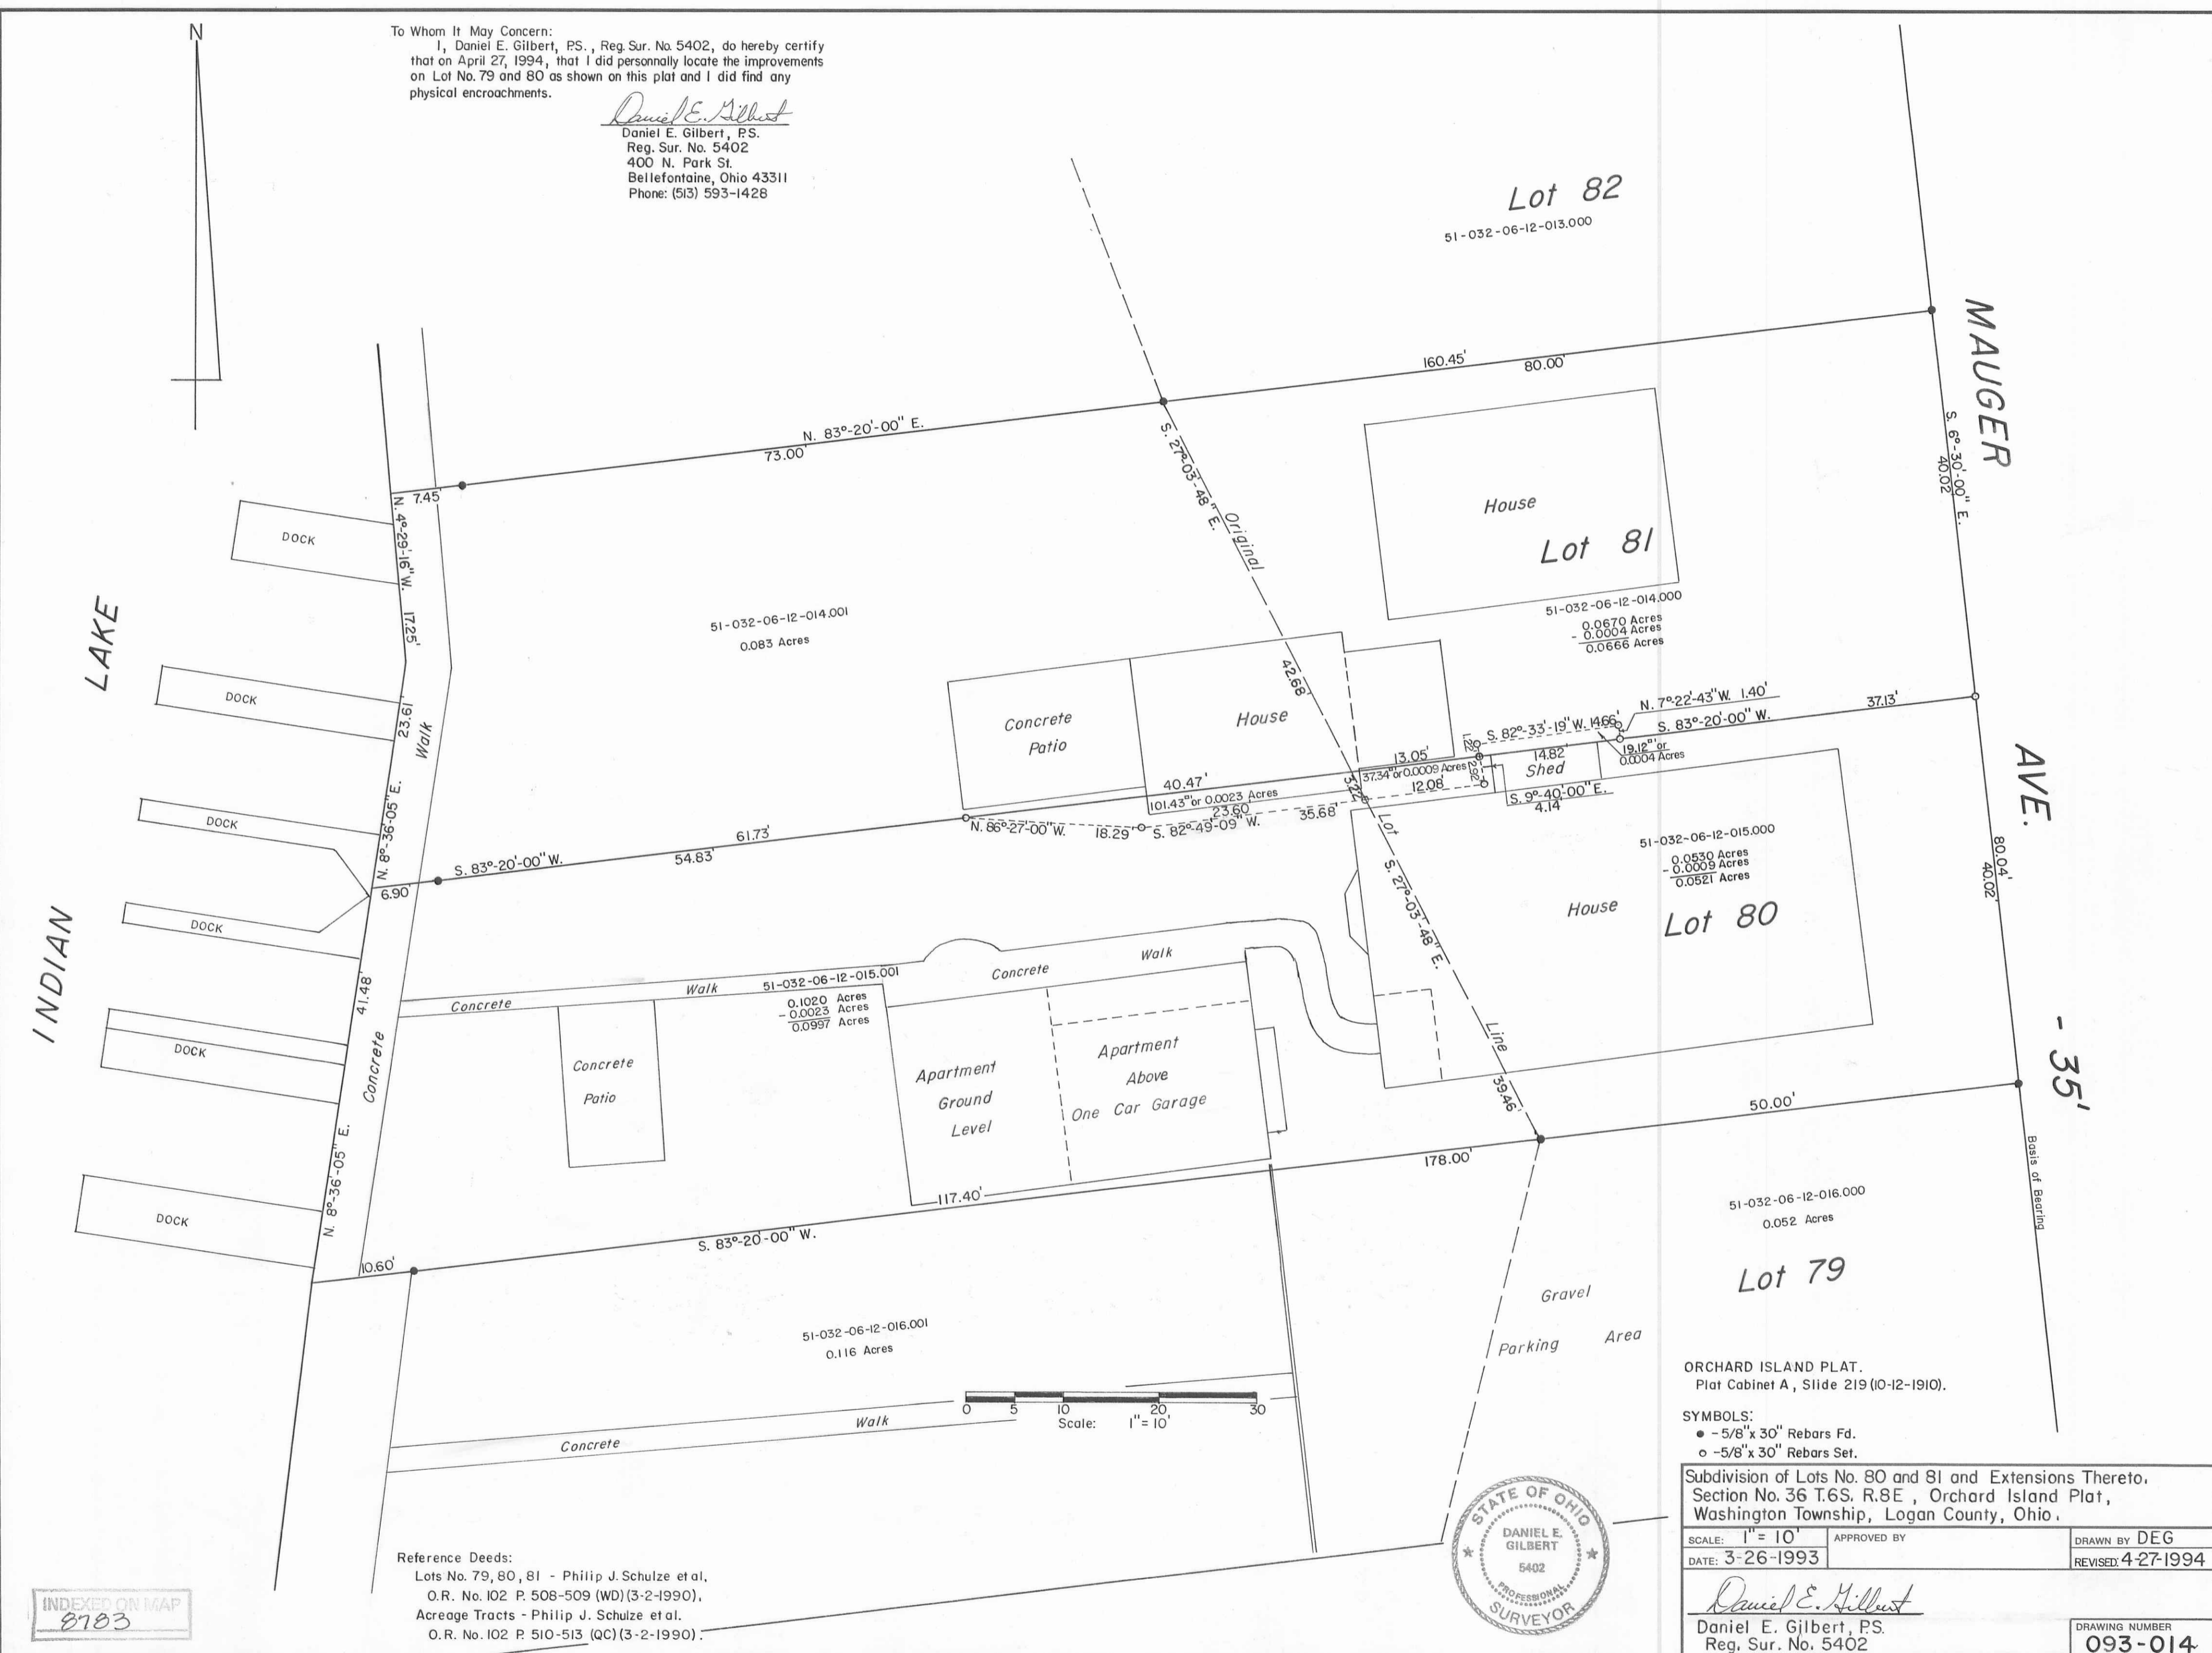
N

To Whom It May Concern:
I, Daniel E. Gilbert, P.S., Reg. Sur. No. 5402, do hereby certify that on April 27, 1994, that I did personally locate the improvements on Lot No. 79 and 80 as shown on this plat and I did find any physical encroachments.

Daniel E. Gilbert
Daniel E. Gilbert, P.S.
Reg. Sur. No. 5402
400 N. Park St.
Bellefontaine, Ohio 43311
Phone: (513) 593-1428

Lot 82
51-032-06-12-013.000

MAUGER AVE. - 35'

160.45'
80.00'
N. 83°-20'-00" E.
73.00
S. 27°-03'-48" E.
Original
S. 6°-30'-00" E.
40.02
7.45
N. 4°-29'-16" W.
17.25'
DOCK
DOCK
DOCK
DOCK
DOCK
DOCK
House
Lot 81
51-032-06-12-014.000
0.0670 Acres
- 0.0004 Acres
0.0666 Acres
LAKE
51-032-06-12-014.001
0.083 Acres
23.61'
Walk
Concrete Patio
House
42.68
N. 7°-22'-43" W. 1.40'
S. 82°-33'-19" W. 14.66'
S. 83°-20'-00" W.
37.13'
1.27
2.92
14.82
Shed
19.12" or 0.0004 Acres
13.05'
37.34" or 0.0009 Acres
12.08
40.47'
101.43" or 0.0023 Acres
23.60
35.68
3.24
S. 9°-40'-00" E.
4.14
N. 8°-36'-05" E.
61.73'
S. 83°-20'-00" W.
54.83'
N. 86°-27'-00" W.
18.29
S. 82°-49'-09" W.
Lot
S. 27°-03'-48" E.
Line
51-032-06-12-015.000
0.0530 Acres
- 0.0009 Acres
0.0521 Acres
House
Lot 80
80.04'
40.02'
6.90
INDIAN
Concrete
Walk
51-032-06-12-015.001
0.1020 Acres
- 0.0023 Acres
0.0997 Acres
Concrete
Walk
41.48'
Concrete
Concrete Patio
Apartment Ground Level
Apartment Above One Car Garage
39.46
50.00'
178.00'
117.40'
Basis of Bearing
51-032-06-12-016.000
0.052 Acres
N. 8°-36'-05" E.
S. 83°-20'-00" W.
10.60'
Lot 79
Gravel Parking Area
51-032-06-12-016.001
0.116 Acres
0 5 10 20 30
Scale: 1" = 10'
Walk
Concrete

ORCHARD ISLAND PLAT.
Plat Cabinet A, Slide 219 (10-12-1910).

SYMBOLS:
● - 5/8" x 30" Rebars Fd.
○ - 5/8" x 30" Rebars Set.

STATE OF OHIO
DANIEL E. GILBERT
5402
PROFESSIONAL SURVEYOR

Subdivision of Lots No. 80 and 81 and Extensions Thereto.
Section No. 36 T.6S. R.8E, Orchard Island Plat,
Washington Township, Logan County, Ohio.

| SCALE: 1" = 10' | APPROVED BY | DRAWN BY DEG |
|---|---|---|
| DATE: 3-26-1993 | | REVISED: 4-27-1994 |

Daniel E. Gilbert
Daniel E. Gilbert, P.S.
Reg. Sur. No. 5402

DRAWING NUMBER
093-014

Reference Deeds:
Lots No. 79, 80, 81 - Philip J. Schulze et al,
O.R. No. 102 P. 508-509 (WD) (3-2-1990),
Acreage Tracts - Philip J. Schulze et al.
O.R. No. 102 P. 510-513 (QC) (3-2-1990).

INDEXED ON MAP
8783